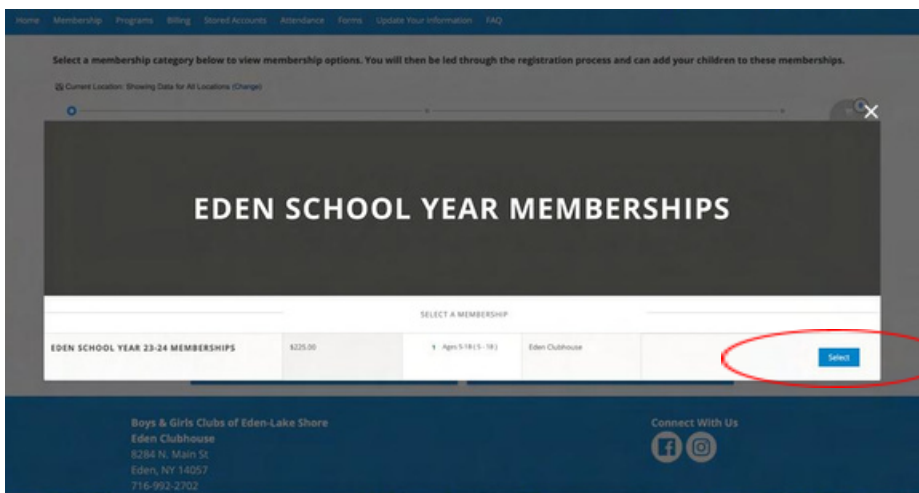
Home Membership Programs Billing Stored Accounts Attendance Forms Update Your Information FAQ

Select a membership category below to view membership options. You will then be led through the registration process and can add your children to these memberships.

Current Location: Showing Data for All Locations (Change)

EDEN SCHOOL YEAR MEMBERSHIPS

SELECT A MEMBERSHIP

| EDEN SCHOOL YEAR 23-24 MEMBERSHIPS | $225.00 | Ages 5-18 ( 5 - 18 ) | Eden Clubhouse | Select |
|---|---|---|---|---|

Boys & Girls Clubs of Eden-Lake Shore
Eden Clubhouse
8284 N. Main St
Eden, NY 14057
716-992-2702

Connect With Us